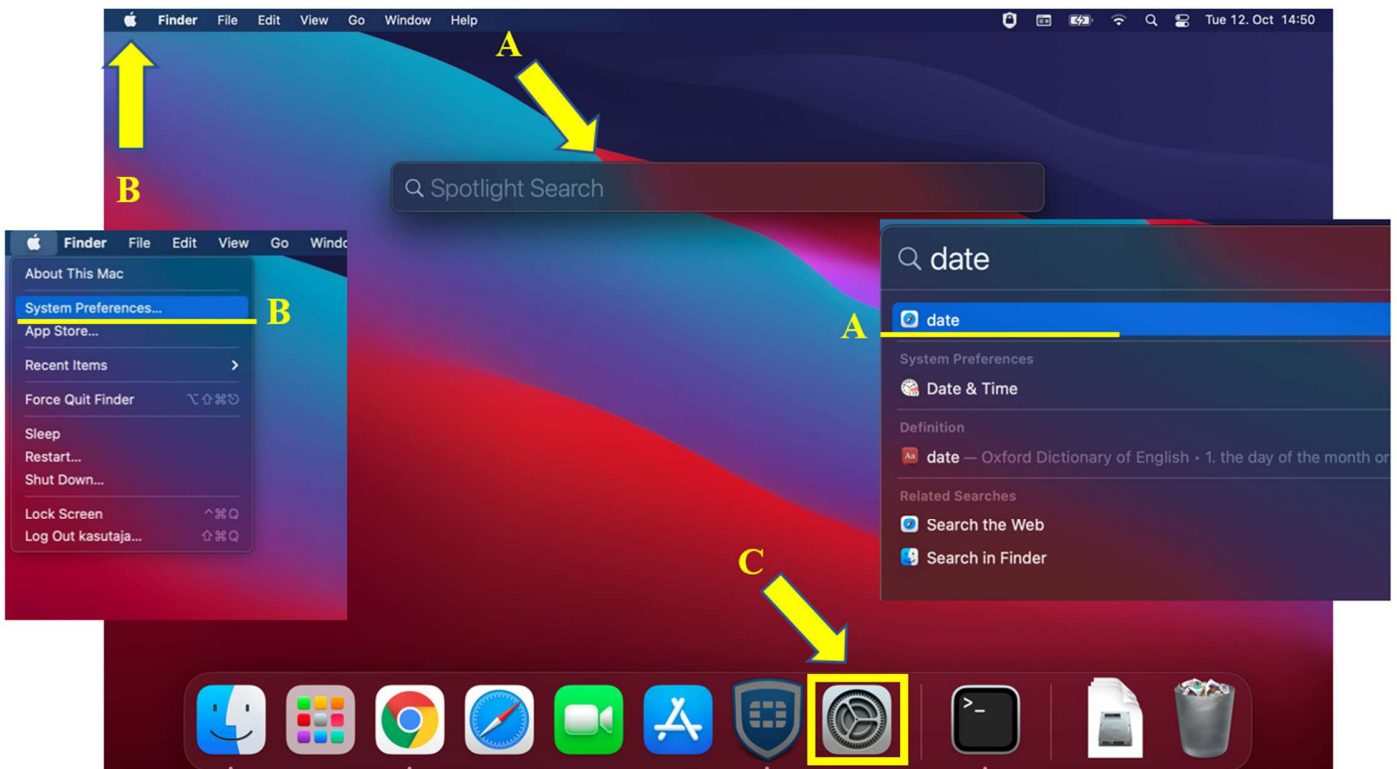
Finder File Edit View Go Window Help

Tue 12. Oct 14:50

A

B

Spotlight Search

Finder File Edit View Go Windo

About This Mac

System Preferences...

B

App Store...

Recent Items

Force Quit Finder ⌥⇧⌘⎋

Sleep

Restart...

Shut Down...

Lock Screen ^⌘Q

Log Out kasutaja... ⇧⌘Q

date

A

date

System Preferences

Date & Time

Definition

date — Oxford Dictionary of English · 1. the day of the month or

Related Searches

Search the Web

Search in Finder

C